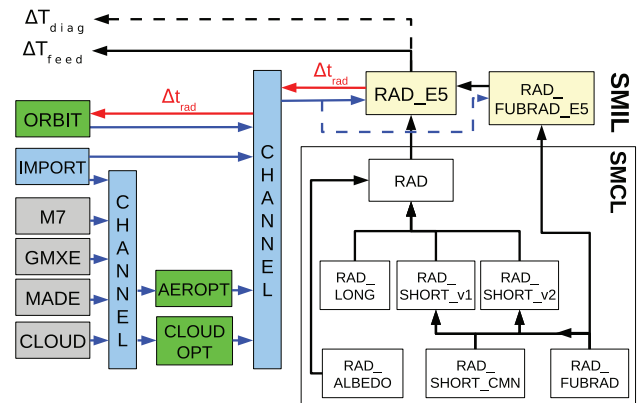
$\Delta T_{diag}$
$\Delta T_{feed}$
$\Delta t_{rad}$
$\Delta t_{rad}$
ORBIT
IMPORT
M7
GMXE
MADE
CLOUD
CHANNEL
AEROPT
CLOUD OPT
CHANNEL
RAD_E5
RAD_ FUBRAD_E5
SMIL
SMCL
RAD
RAD_ LONG
RAD_ SHORT_v1
RAD_ SHORT_v2
RAD_ ALBEDO
RAD_ SHORT_CMN
RAD_ FUBRAD